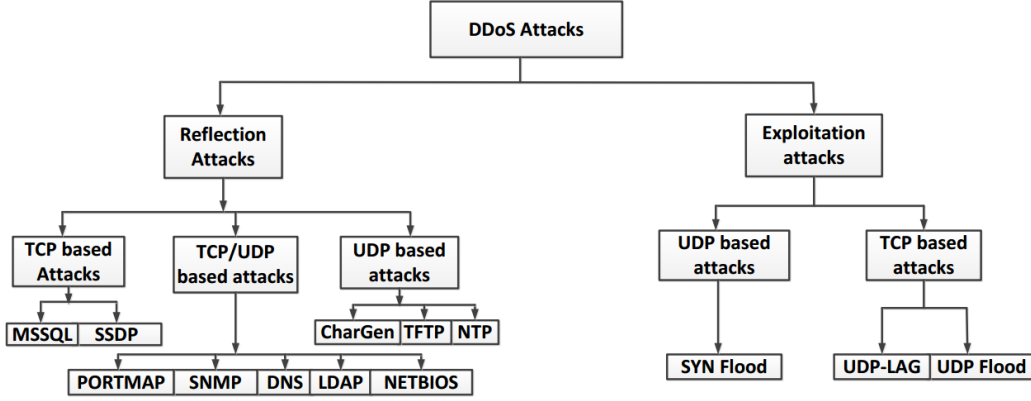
DDoS Attacks

Reflection Attacks

Exploitation attacks

TCP based Attacks

TCP/UDP based attacks

UDP based attacks

UDP based attacks

TCP based attacks

MSSQL

SSDP

CharGen

TFTP

NTP

SYN Flood

UDP-LAG

UDP Flood

PORTMAP

SNMP

DNS

LDAP

NETBIOS